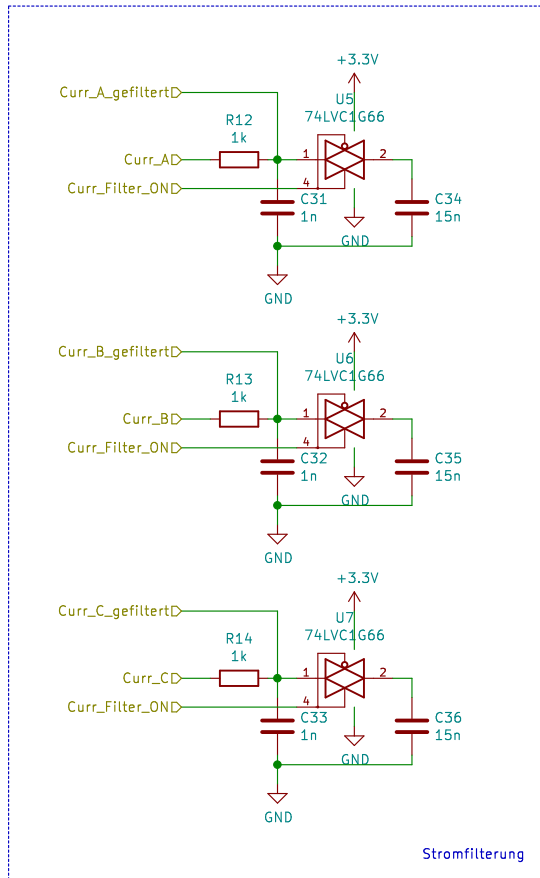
+3.3V
U5
74LVC1G66
Curr_A_gefiltert
R12
1k
Curr_A
1
2
Curr_Filter_ON
4
C31
1n
C34
15n
GND
GND

+3.3V
U6
74LVC1G66
Curr_B_gefiltert
R13
1k
Curr_B
1
2
Curr_Filter_ON
4
C32
1n
C35
15n
GND
GND

+3.3V
U7
74LVC1G66
Curr_C_gefiltert
R14
1k
Curr_C
1
2
Curr_Filter_ON
4
C33
1n
C36
15n
GND
GND

Stromfilterung